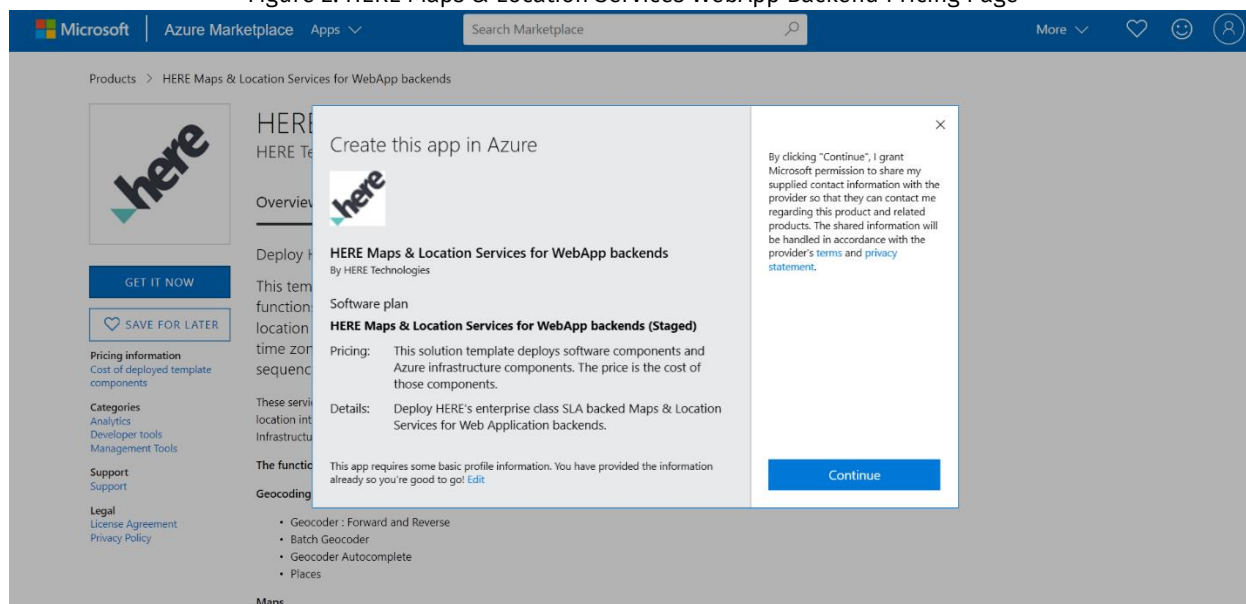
Figure 2: HERE Maps & Location Services WebApp Backend Pricing Page

Microsoft | Azure Marketplace Apps

Search Marketplace

More

Products > HERE Maps & Location Services for WebApp backends

here

HERE

HERE Te

Overview

Deploy H

This tem

function

location

time zon

sequenc

GET IT NOW

SAVE FOR LATER

Pricing information
Cost of deployed template components

Categories
Analytics
Developer tools
Management Tools

Support
Support

Legal
License Agreement
Privacy Policy

These servi
location int
Infrastructu

The functio

Geocoding

• Geocoder : Forward and Reverse
• Batch Geocoder
• Geocoder Autocomplete
• Places

Maps

Create this app in Azure

here

HERE Maps & Location Services for WebApp backends
By HERE Technologies

Software plan

HERE Maps & Location Services for WebApp backends (Staged)

Pricing: This solution template deploys software components and Azure infrastructure components. The price is the cost of those components.

Details: Deploy HERE's enterprise class SLA backed Maps & Location Services for Web Application backends.

This app requires some basic profile information. You have provided the information already so you're good to go! Edit

×

By clicking "Continue", I grant Microsoft permission to share my supplied contact information with the provider so that they can contact me regarding this product and related products. The shared information will be handled in accordance with the provider's terms and privacy statement.

Continue